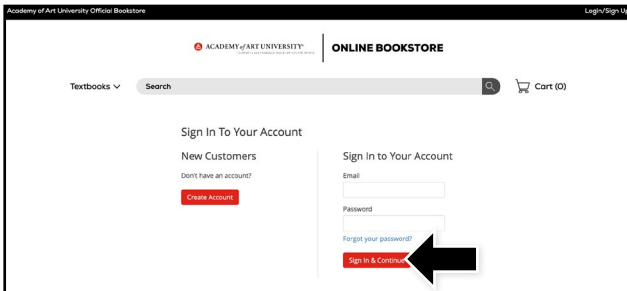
Academy of Art University Official Bookstore

Login/Sign Up

ACADEMY of ART UNIVERSITY

ONLINE BOOKSTORE

Textbooks

Search

Cart (0)

Sign In To Your Account

New Customers

Don't have an account?

Create Account

Sign In to Your Account

Email

Password

Forgot your password?

Sign In & Continue